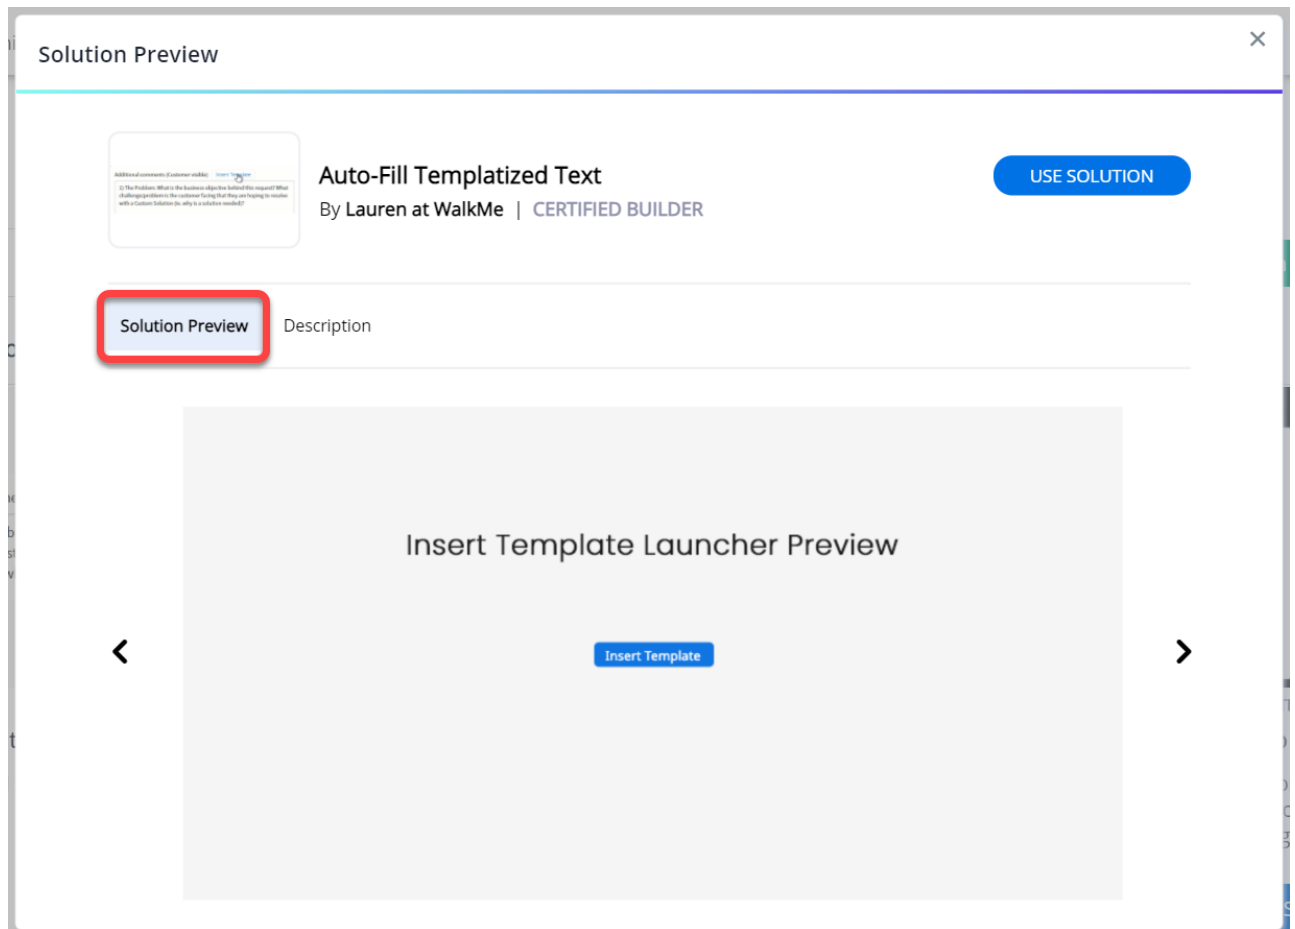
Solution Preview

×

Additional comments (Customer visible): Insert Template
1) The Problem: What is the business objective behind this request? What challenge/problem is the customer facing that they are hoping to resolve with a Custom Solution (ie. why is a solution needed)?

Auto-Fill Templatized Text
By Lauren at WalkMe | CERTIFIED BUILDER

USE SOLUTION

Solution Preview
Description

Insert Template Launcher Preview

Insert Template